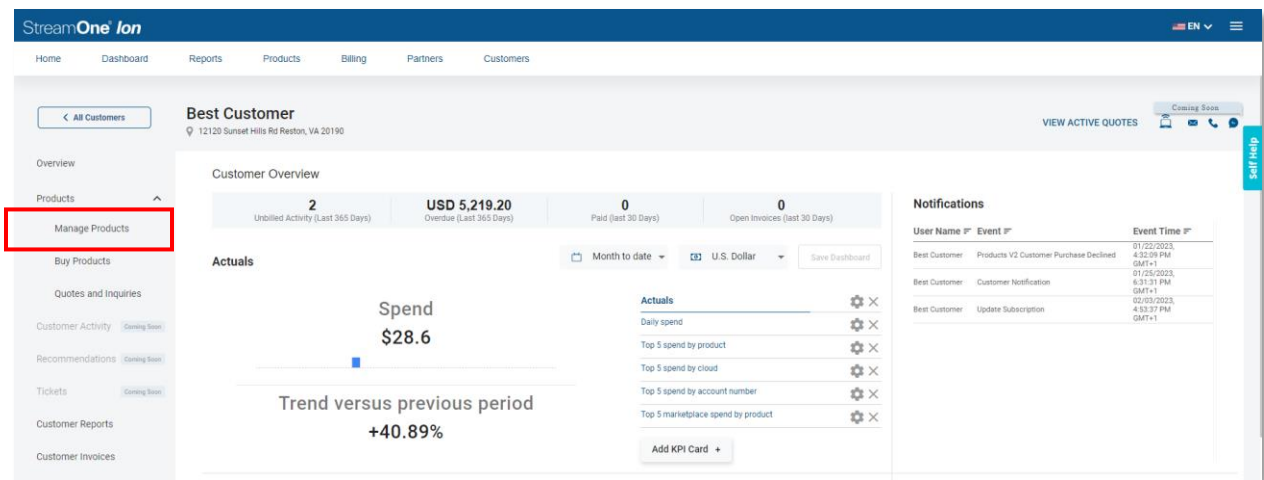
StreamOne Ion

EN

Home Dashboard Reports Products Billing Partners Customers

< All Customers

Best Customer
12120 Sunset Hills Rd Reston, VA 20190

VIEW ACTIVE QUOTES

Coming Soon

Self Help

Overview

Products

Manage Products

Buy Products

Quotes and Inquiries

Customer Activity Coming Soon

Recommendations Coming Soon

Tickets Coming Soon

Customer Reports

Customer Invoices

Customer Overview

| 2 | USD 5,219.20 | 0 | 0 |
|---|---|---|---|
| Unbilled Activity (Last 365 Days) | Overdue (Last 365 Days) | Paid (last 30 Days) | Open Invoices (last 30 Days) |

Actuals

Month to date

U.S. Dollar

Save Dashboard

Spend
$28.6

Trend versus previous period
+40.89%

Actuals
Daily spend
Top 5 spend by product
Top 5 spend by cloud
Top 5 spend by account number
Top 5 marketplace spend by product

Add KPI Card +

Notifications

| User Name | Event | Event Time |
|---|---|---|
| Best Customer | Products V2 Customer Purchase Declined | 01/22/2023, 4:32:09 PM GMT+1 |
| Best Customer | Customer Notification | 01/25/2023, 6:31:31 PM GMT+1 |
| Best Customer | Update Subscription | 02/03/2023, 4:53:37 PM GMT+1 |